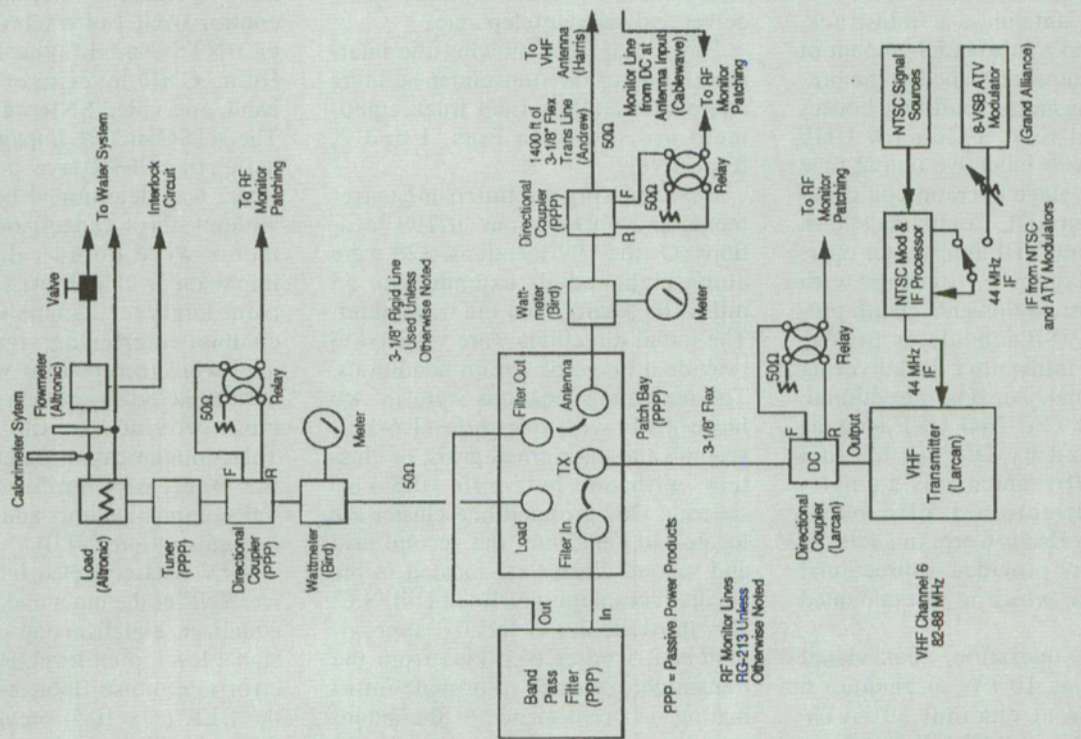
Calorimeter System

Flowmeter (Altronic)

Valve

To Water System

Interlock Circuit

Load (Altronic)

Tuner (PPP)

Directional Coupler (PPP)

F

R

50Ω

Relay

To RF Monitor Patching

Wattmeter (Bird)

Meter

50Ω

3-1/8" Rigid Line Used Unless Otherwise Noted

Band Pass Filter (PPP)

Out

In

Load

Filter In

TX

Filter Out

Antenna

Patch Bay (PPP)

3-1/8" Flex

PPP = Passive Power Products

RF Monitor Lines RG-213 Unless Otherwise Noted

Watt-meter (Bird)

Meter

Directional Coupler (PPP)

F

R

50Ω

Relay

To RF Monitor Patching

1400 ft of 3-1/8" Flex Trans Line (Andrew)

50Ω

To VHF Antenna (Harris)

Monitor Line from DC at Antenna Input (Cablewave)

To RF Monitor Patching

Relay

50Ω

To RF Monitor Patching

Relay

F

R

DC

Directional Coupler (Larcan)

Output

VHF Transmitter (Larcan)

VHF Channel 6 82-88 MHz

44 MHz IF

NTSC Mod & IF Processor

NTSC Signal Sources

44 MHz IF

8-VSB ATV Modulator

(Grand Alliance)

IF from NTSC and ATV Modulators